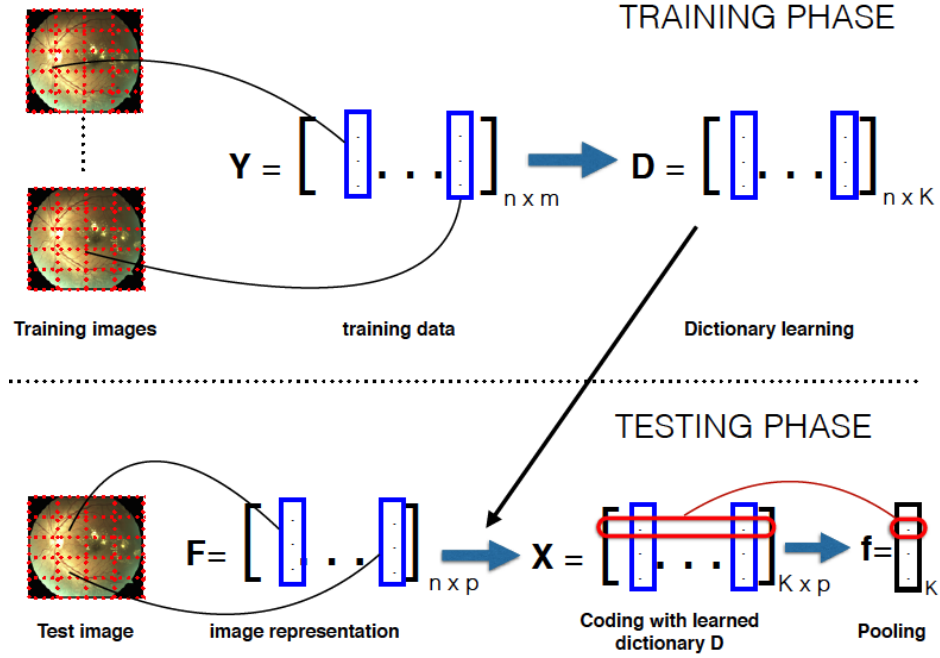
TRAINING PHASE

Y = $[\ \dots\ ]_{n \times m}$

D = $[\ \dots\ ]_{n \times K}$

Training images

training data

Dictionary learning

TESTING PHASE

F= $[\ \dots\ ]_{n \times p}$

X = $[\ \dots\ ]_{K \times p}$

f= $[\ ]_{K}$

Test image

image representation

Coding with learned dictionary D

Pooling